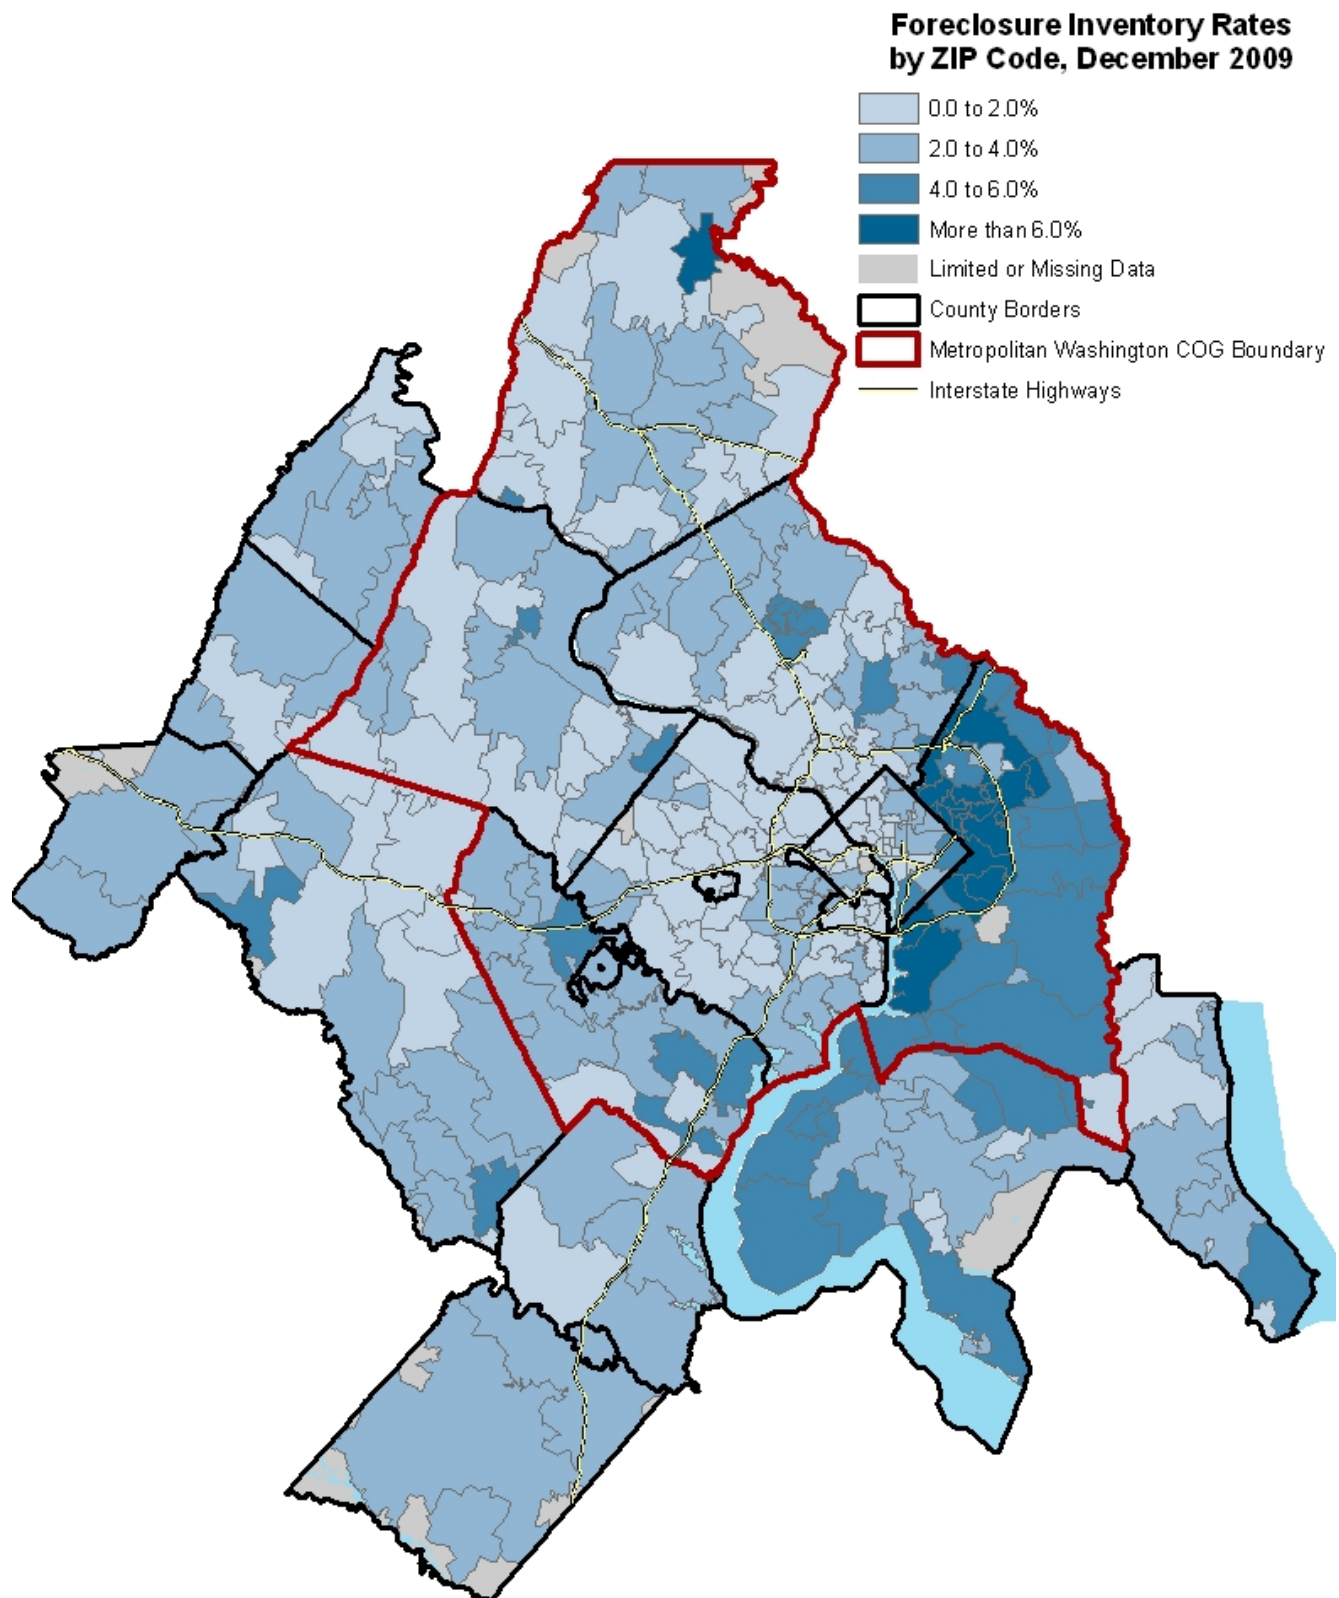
Foreclosure Inventory Rates by ZIP Code, December 2009

0.0 to 2.0%
2.0 to 4.0%
4.0 to 6.0%
More than 6.0%
Limited or Missing Data
County Borders
Metropolitan Washington COG Boundary
Interstate Highways